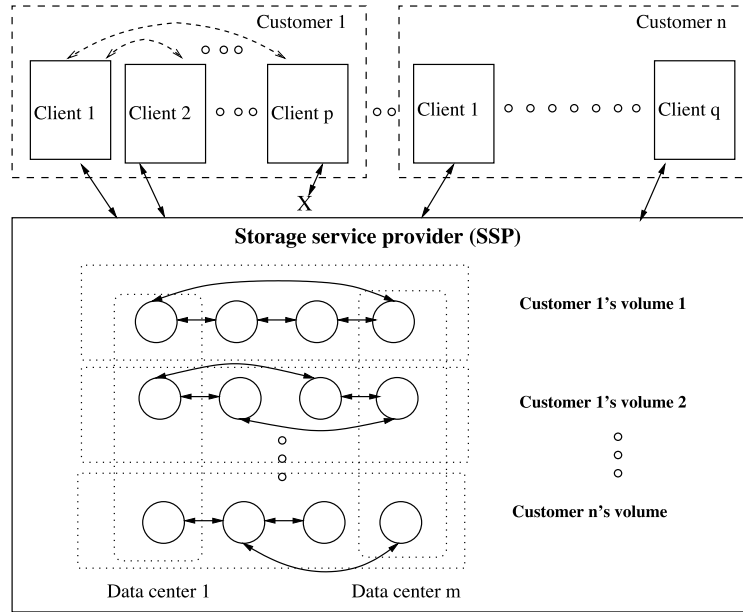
Customer 1

Client 1

Client 2

Client p

Customer n

Client 1

Client q

X

Storage service provider (SSP)

Customer 1's volume 1

Customer 1's volume 2

Customer n's volume

Data center 1

Data center m